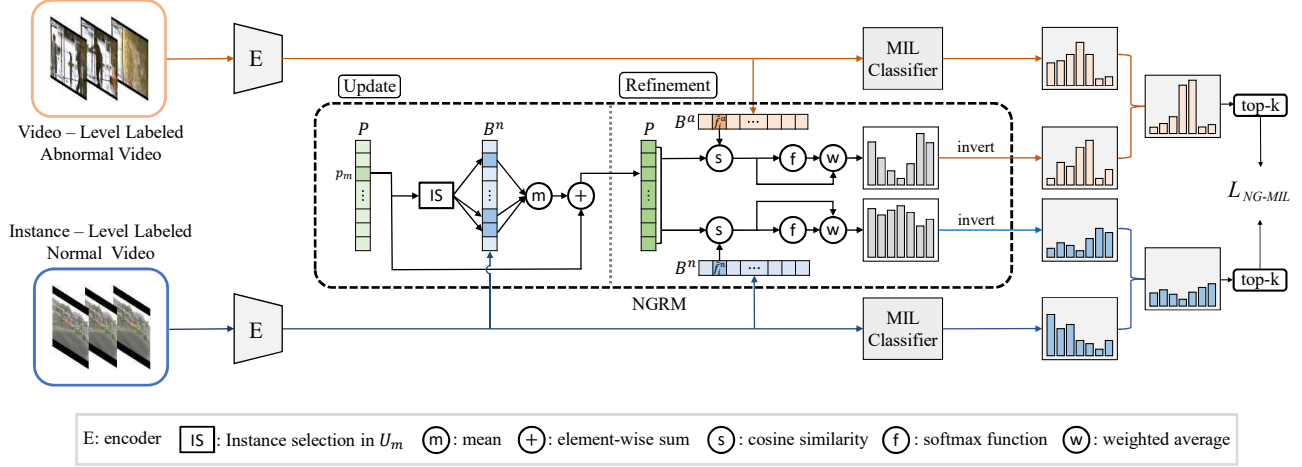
Video – Level Labeled Abnormal Video

E

MIL Classifier

Update

Refinement

$P$

$B^n$

$p_m$

IS

m

+

$P$

$B^a$

$f_i^a$

...

s

f

w

invert

top-k

$L_{NG\text{-}MIL}$

Instance – Level Labeled Normal Video

s

f

w

invert

$B^n$

$f_i^n$

...

NGRM

top-k

E

MIL Classifier

E: encoder  IS : Instance selection in $U_m$  m : mean  + : element-wise sum  s : cosine similarity  f : softmax function  w : weighted average